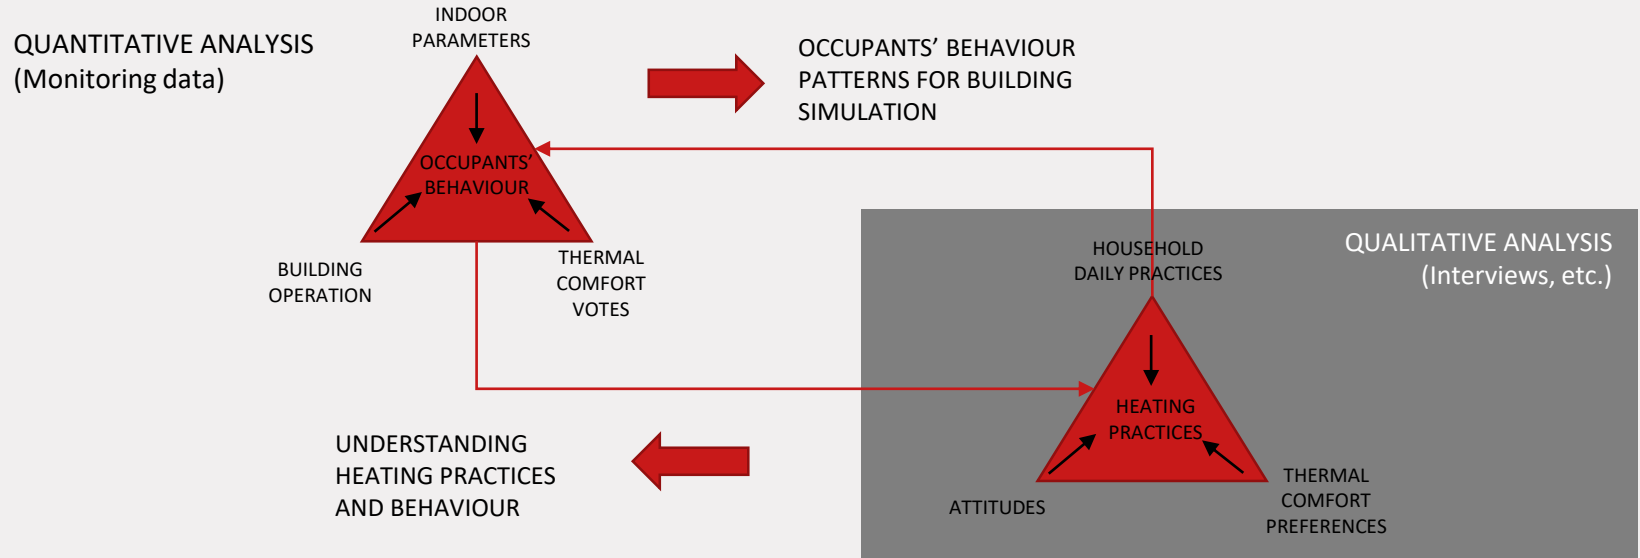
QUANTITATIVE ANALYSIS
(Monitoring data)

INDOOR
PARAMETERS

OCCUPANTS' BEHAVIOUR

BUILDING
OPERATION

THERMAL
COMFORT
VOTES

OCCUPANTS' BEHAVIOUR
PATTERNS FOR BUILDING
SIMULATION

QUALITATIVE ANALYSIS
(Interviews, etc.)

HOUSEHOLD
DAILY PRACTICES

HEATING
PRACTICES

ATTITUDES

THERMAL
COMFORT
PREFERENCES

UNDERSTANDING
HEATING PRACTICES
AND BEHAVIOUR